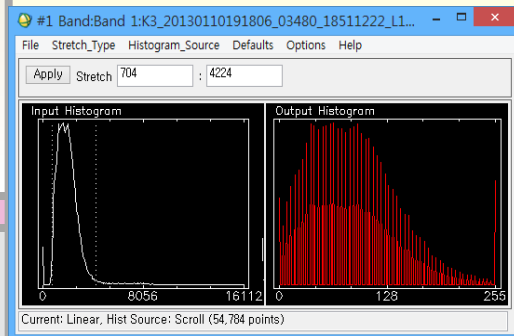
#1 Band:Band 1:K3_20130110191806_03480_18511222_L1...

File Stretch_Type Histogram_Source Defaults Options Help

Apply Stretch 704 : 4224

Input Histogram

0 8056 16112

Output Histogram

0 128 255

Current: Linear, Hist Source: Scroll (54,784 points)